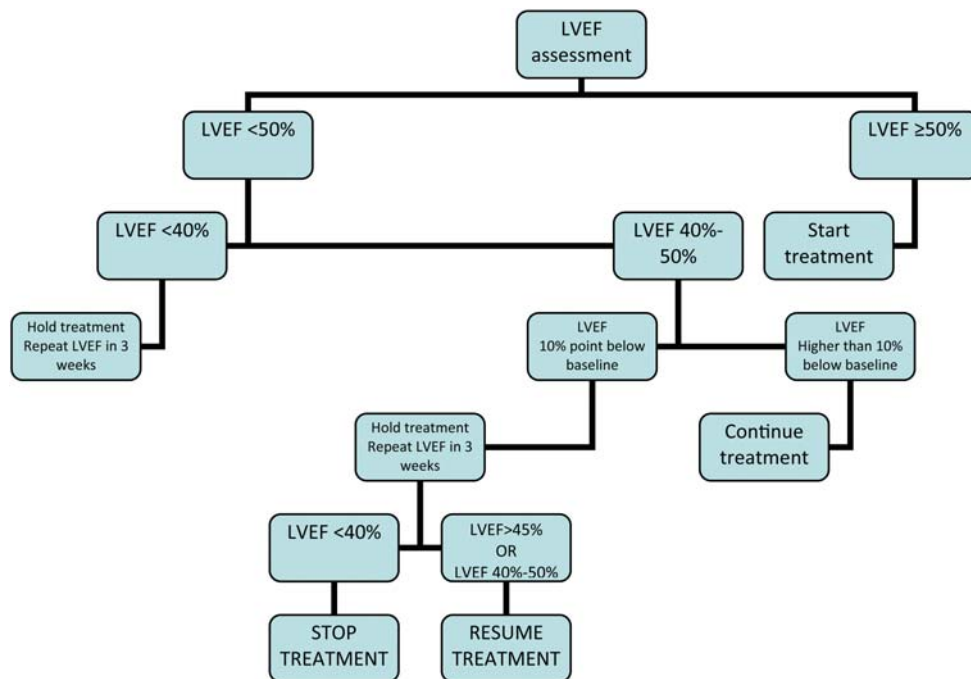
LVEF assessment

LVEF <50%

LVEF ≥50%

LVEF <40%

LVEF 40%-50%

Start treatment

Hold treatment Repeat LVEF in 3 weeks

LVEF 10% point below baseline

LVEF Higher than 10% below baseline

Hold treatment Repeat LVEF in 3 weeks

Continue treatment

LVEF <40%

LVEF>45% OR LVEF 40%-50%

STOP TREATMENT

RESUME TREATMENT